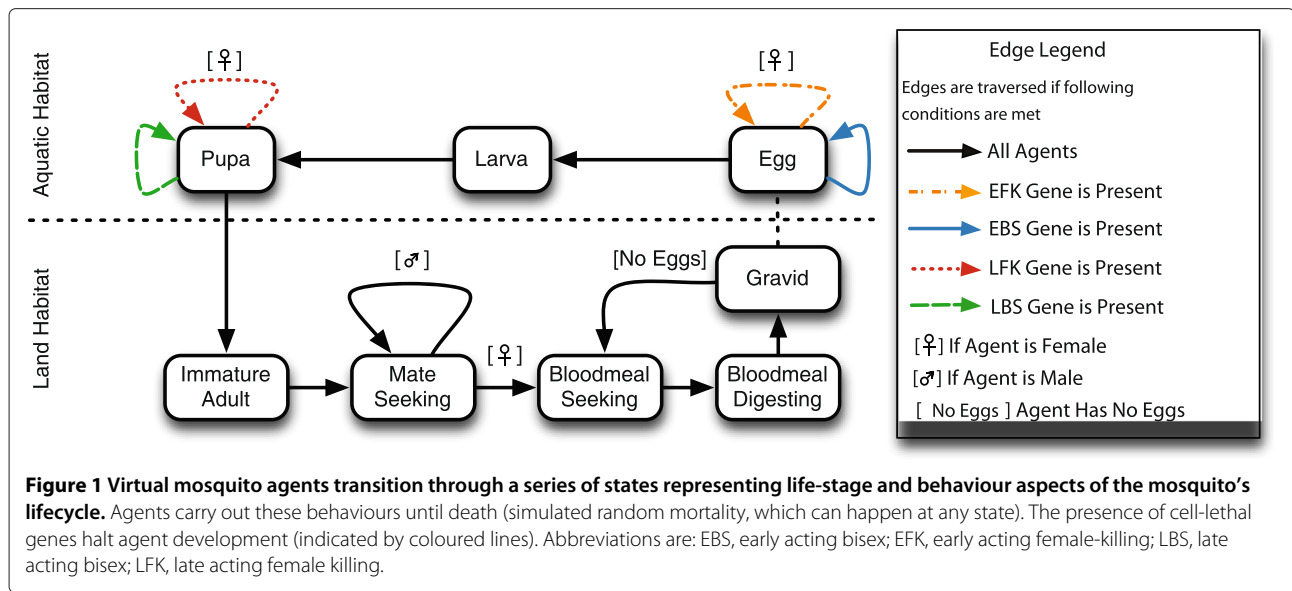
Aquatic Habitat

[♀]

Pupa

Larva

[♀]

Egg

Land Habitat

[♂]

[No Eggs]

Gravid

[♀]

Immature Adult

Mate Seeking

Bloodmeal Seeking

Bloodmeal Digesting

Edge Legend

Edges are traversed if following conditions are met

All Agents

EFK Gene is Present

EBS Gene is Present

LFK Gene is Present

LBS Gene is Present

[♀] If Agent is Female

[♂] If Agent is Male

[ No Eggs ] Agent Has No Eggs

**Figure 1 Virtual mosquito agents transition through a series of states representing life-stage and behaviour aspects of the mosquito's lifecycle.** Agents carry out these behaviours until death (simulated random mortality, which can happen at any state). The presence of cell-lethal genes halt agent development (indicated by coloured lines). Abbreviations are: EBS, early acting bisex; EFK, early acting female-killing; LBS, late acting bisex; LFK, late acting female killing.